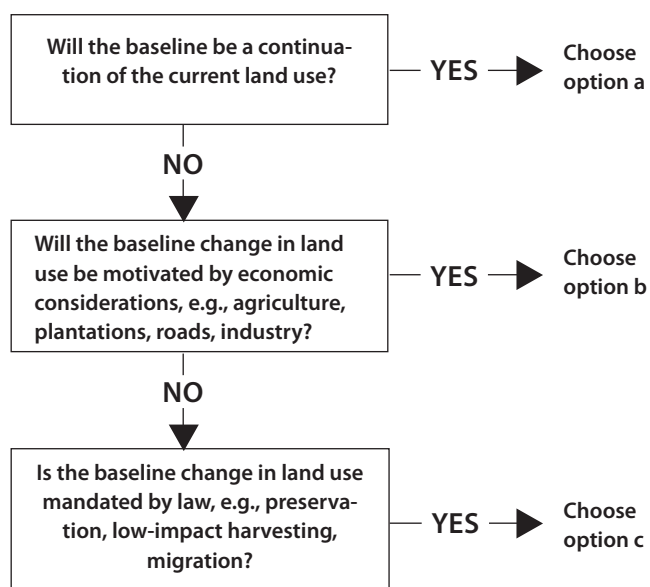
Will the baseline be a continuation of the current land use?

YES

Choose option a

NO

Will the baseline change in land use be motivated by economic considerations, e.g., agriculture, plantations, roads, industry?

YES

Choose option b

NO

Is the baseline change in land use mandated by law, e.g., preservation, low-impact harvesting, migration?

YES

Choose option c